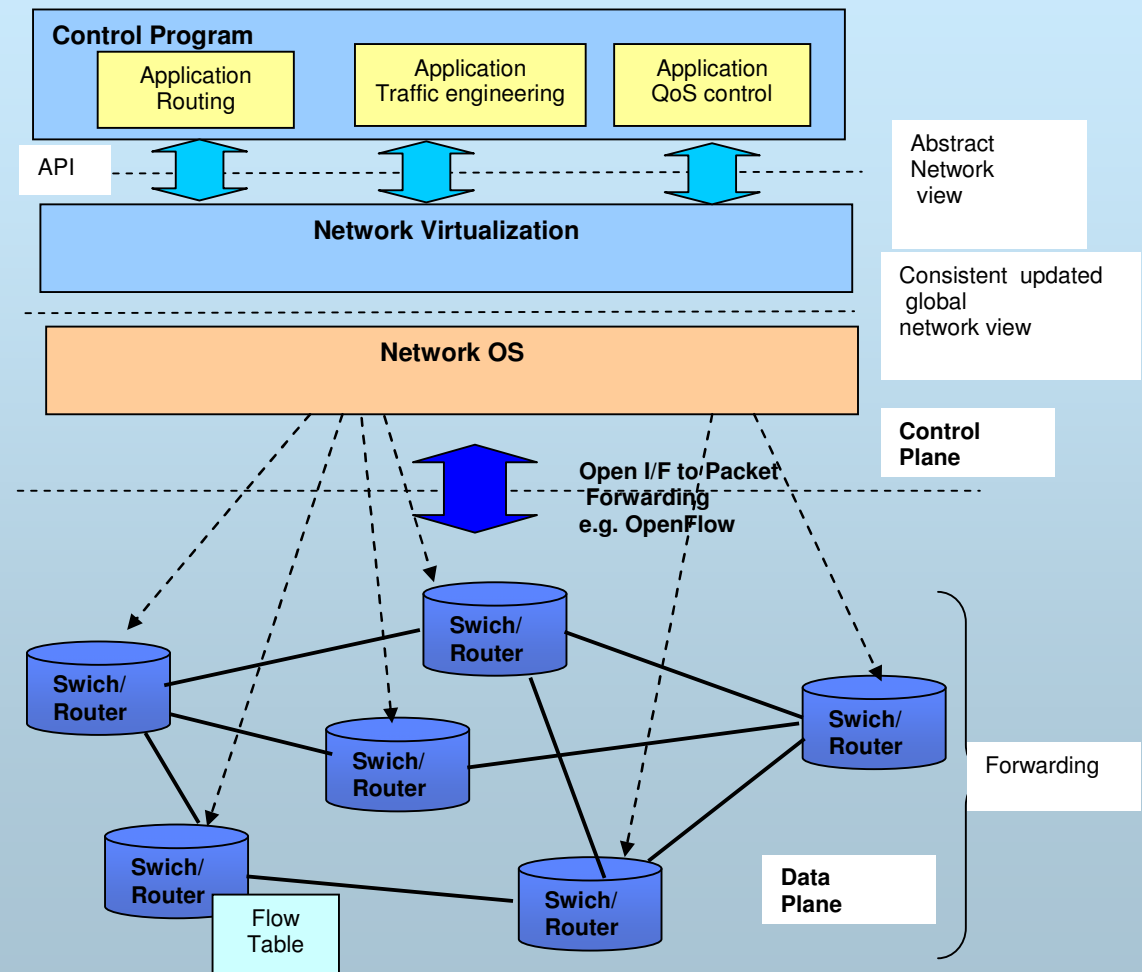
Control Program

Application Routing

Application Traffic engineering

Application QoS control

API

Abstract Network view

Network Virtualization

Consistent updated global network view

Network OS

Control Plane

Open I/F to Packet Forwarding e.g. OpenFlow

Swich/ Router

Swich/ Router

Swich/ Router

Swich/ Router

Swich/ Router

Swich/ Router

Forwarding

Data Plane

Flow Table